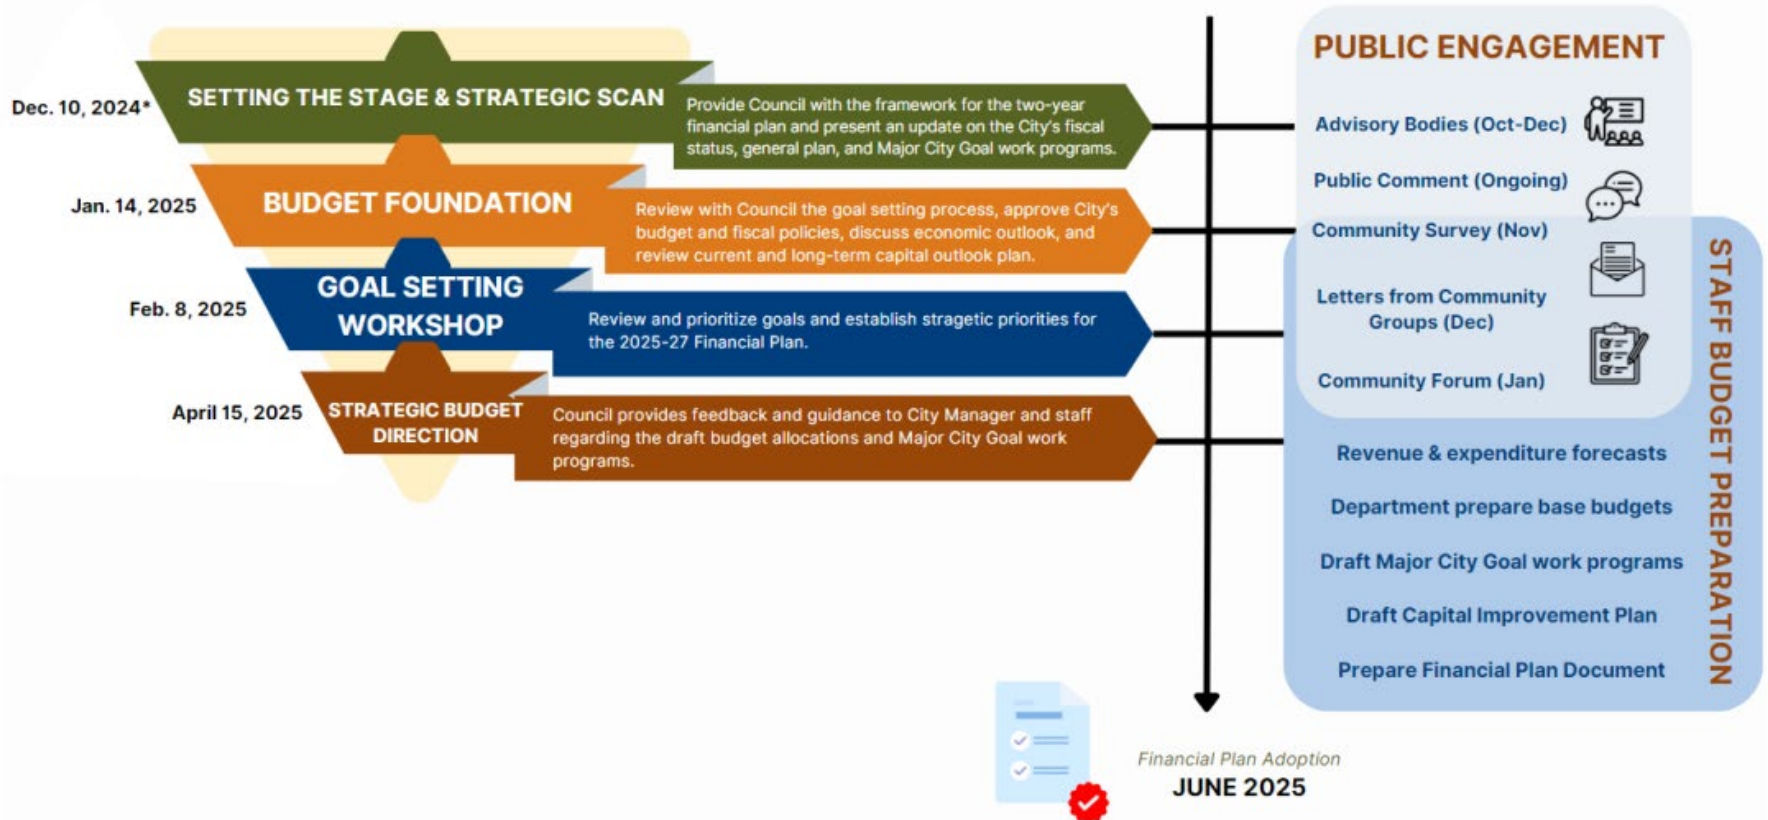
Dec. 10, 2024*

SETTING THE STAGE & STRATEGIC SCAN

Provide Council with the framework for the two-year financial plan and present an update on the City's fiscal status, general plan, and Major City Goal work programs.

Jan. 14, 2025

BUDGET FOUNDATION

Review with Council the goal setting process, approve City's budget and fiscal policies, discuss economic outlook, and review current and long-term capital outlook plan.

Feb. 8, 2025

GOAL SETTING WORKSHOP

Review and prioritize goals and establish stragetic priorities for the 2025-27 Financial Plan.

April 15, 2025

STRATEGIC BUDGET DIRECTION

Council provides feedback and guidance to City Manager and staff regarding the draft budget allocations and Major City Goal work programs.

PUBLIC ENGAGEMENT

Advisory Bodies (Oct-Dec)

Public Comment (Ongoing)

Community Survey (Nov)

Letters from Community Groups (Dec)

Community Forum (Jan)

STAFF BUDGET PREPARATION

Revenue & expenditure forecasts

Department prepare base budgets

Draft Major City Goal work programs

Draft Capital Improvement Plan

Prepare Financial Plan Document

Financial Plan Adoption
JUNE 2025